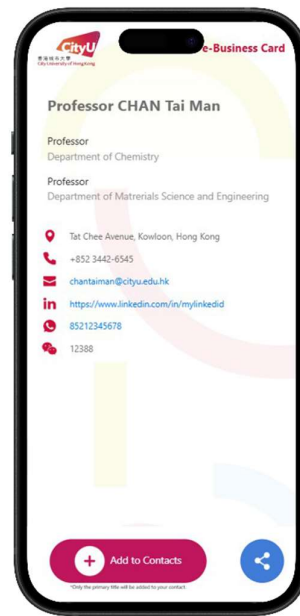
CityU
香港城市大學
City University of Hong Kong

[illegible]e-Business Card

Professor CHAN Tai Man

Professor
Department of Chemistry

Professor
Department of Matrerials Science and Engineering

Tat Chee Avenue, Kowloon, Hong Kong

+852 3442-6545

chantaiman@cityu.edu.hk

https://www.linkedin.com/in/mylinkedid

85212345678

12388

Add to Contacts

*Only the primary title will be added to your contact